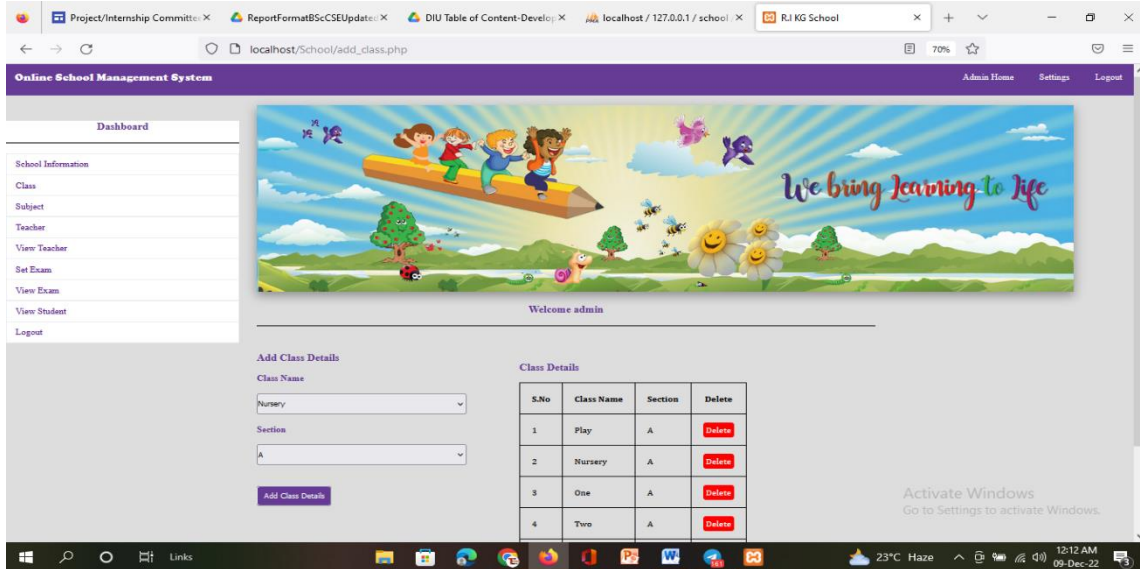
Project/Internship Committe × ReportFormatBScCSEUpdate × DIU Table of Content-Develop × localhost / 127.0.0.1 / school × R.I KG School ×

localhost/School/add_class.php 70%

Online School Management System

Admin Home Settings Logout

Dashboard

School Information
Class
Subject
Teacher
View Teacher
Set Exam
View Exam
View Student
Logout

We bring Learning to Life

Welcome admin

Add Class Details

Class Name

Nursery

Section

A

Add Class Details

Class Details

| S.No | Class Name | Section | Delete |
|---|---|---|---|
| 1 | Play | A | Delete |
| 2 | Nursery | A | Delete |
| 3 | One | A | Delete |
| 4 | Two | A | Delete |

Activate Windows
Go to Settings to activate Windows.

Links

23°C Haze 12:12 AM 09-Dec-22